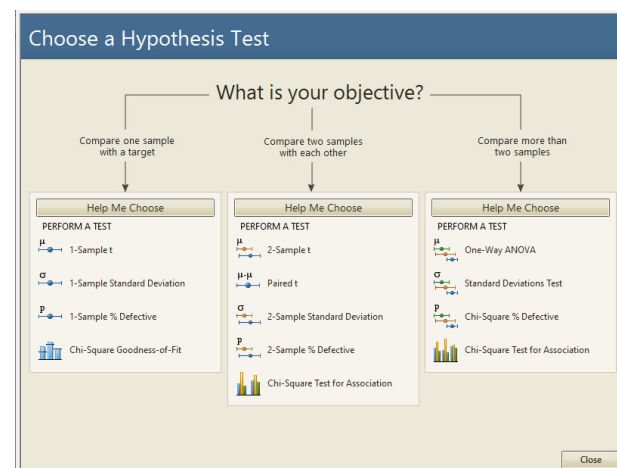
Choose a Hypothesis Test

What is your objective?

Compare one sample with a target

Compare two samples with each other

Compare more than two samples

Help Me Choose

PERFORM A TEST

$\mu$ 1-Sample t

$\sigma$ 1-Sample Standard Deviation

p 1-Sample % Defective

Chi-Square Goodness-of-Fit

Help Me Choose

PERFORM A TEST

$\mu$ 2-Sample t

$\mu$-$\mu$ Paired t

$\sigma$ 2-Sample Standard Deviation

p 2-Sample % Defective

Chi-Square Test for Association

Help Me Choose

PERFORM A TEST

$\mu$ One-Way ANOVA

$\sigma$ Standard Deviations Test

p Chi-Square % Defective

Chi-Square Test for Association

Close